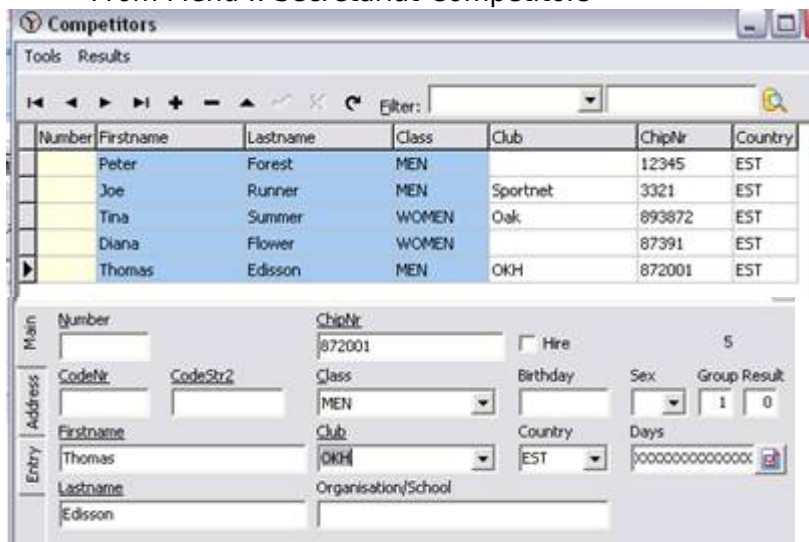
From Menu ... Secretariat Competitors

Competitors

Tools Results

Filter:

| Number | Firstname | Lastname | Class | Club | ChipNr | Country |
|---|---|---|---|---|---|---|
| | Peter | Forest | MEN | | 12345 | EST |
| | Joe | Runner | MEN | Sportnet | 3321 | EST |
| | Tina | Summer | WOMEN | Oak | 893872 | EST |
| | Diana | Flower | WOMEN | | 87391 | EST |
| | Thomas | Edisson | MEN | OKH | 872001 | EST |

Main
Address
Entry

Number
ChipNr
872001
Hire
5
CodeNr
CodeStr2
Class
MEN
Birthday
Sex
Group
1
Result
0
Firstname
Thomas
Club
OKH
Country
EST
Days
000000000000000
Lastname
Edisson
Organisation/School